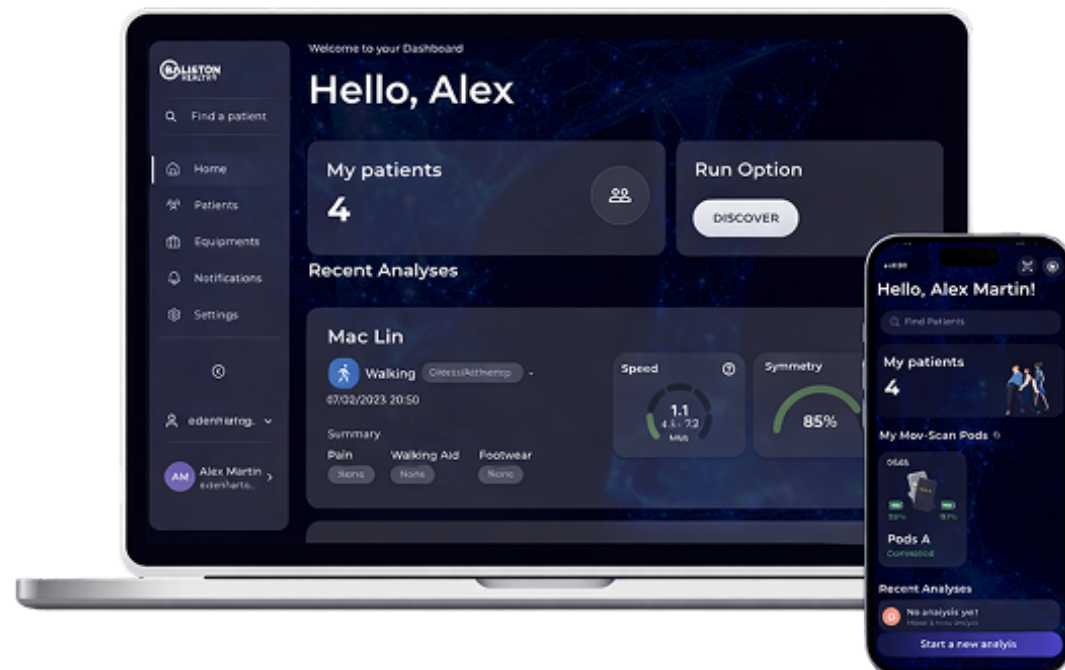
BALISTON HEALTH

Find a patient

Home
Patients
Equipments
Notifications
Settings

edenhartog.

AM Alex Martin edenharto..

Welcome to your Dashboard

Hello, Alex

My patients
4

Run Option
DISCOVER

Recent Analyses

Mac Lin
Walking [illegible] -
07/02/2023 20:50

Summary
Pain None
Walking Aid None
Footwear None

Speed
1.1
4.5 - 7.2
M/S

Symmetry
85%

Hello, Alex Martin!
Find Patients

My patients
4

My Mov-Scan Pods
0665
55% 51%
Pods A
Connected

Recent Analyses
No analysis yet
Make a new analysis

Start a new analysis